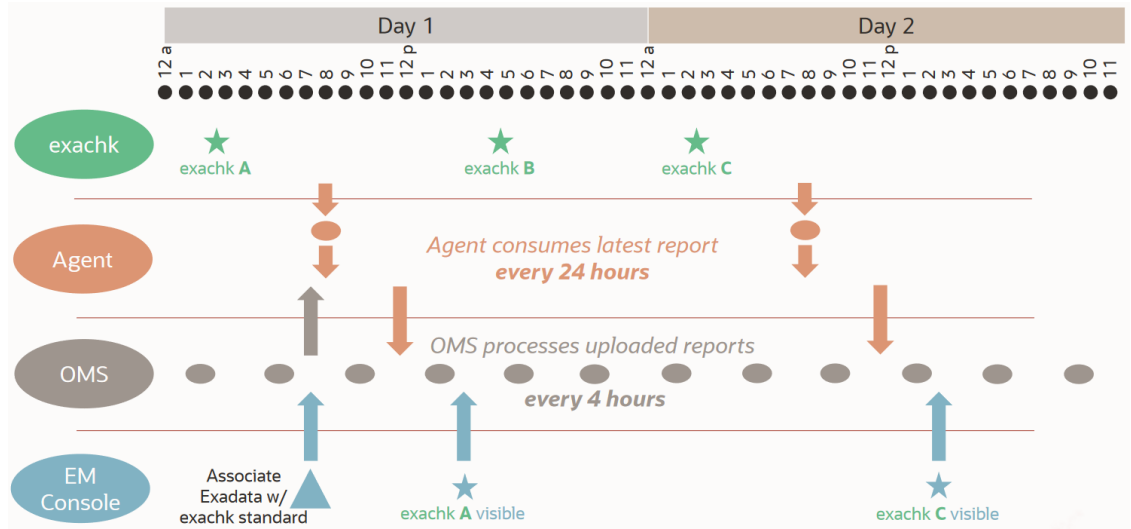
Day 1

Day 2

12 a 1 2 3 4 5 6 7 8 9 10 11 12 p 1 2 3 4 5 6 7 8 9 10 11 12 a 1 2 3 4 5 6 7 8 9 10 11 12 p 1 2 3 4 5 6 7 8 9 10 11

exachk

exachk A

exachk B

exachk C

Agent

Agent consumes latest report every 24 hours

OMS

OMS processes uploaded reports every 4 hours

EM Console

Associate Exadata w/ exachk standard

exachk A visible

exachk C visible